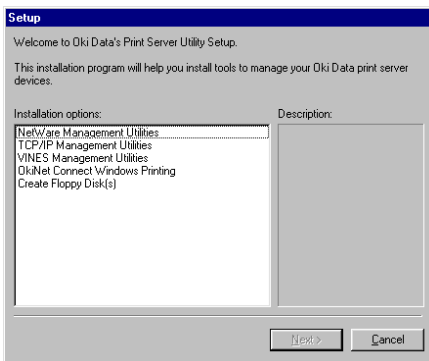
Setup

Welcome to Oki Data's Print Server Utility Setup.

This installation program will help you install tools to manage your Oki Data print server devices.

Installation options:

NetWare Management Utilities
TCP/IP Management Utilities
VINES Management Utilities
OkiNet Connect Windows Printing
Create Floppy Disk(s)

Description:

Next >

Cancel